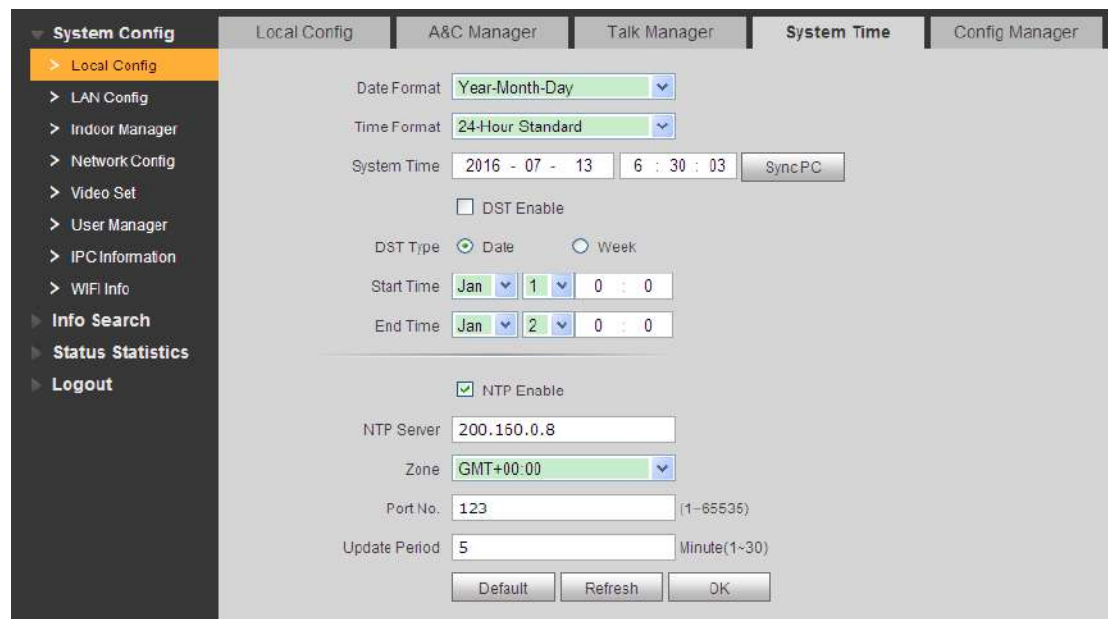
System Config
> Local Config
> LAN Config
> Indoor Manager
> Network Config
> Video Set
> User Manager
> IPC Information
> WIFI Info
Info Search
Status Statistics
Logout

Local Config | A&C Manager | Talk Manager | System Time | Config Manager

Date Format Year-Month-Day
Time Format 24-Hour Standard
System Time 2016 - 07 - 13 6 : 30 : 03 SyncPC
DST Enable
DST Type Date Week
Start Time Jan 1 0 : 0
End Time Jan 2 0 : 0

NTP Enable
NTP Server 200.160.0.8
Zone GMT+00:00
Port No. 123 (1~65535)
Update Period 5 Minute(1~30)
Default Refresh OK